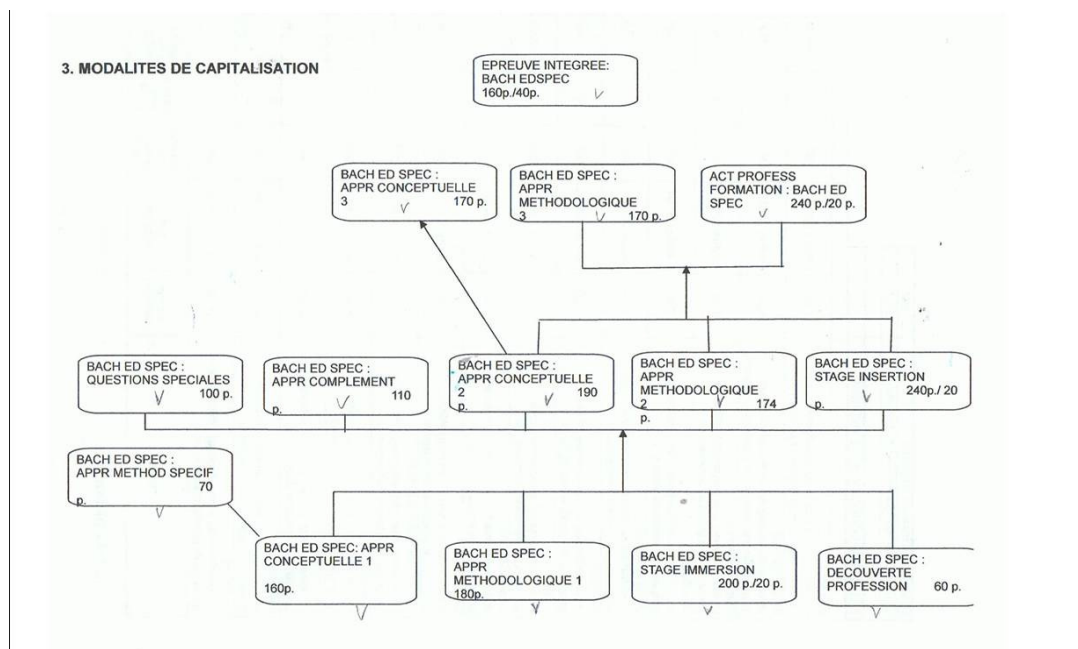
3. MODALITES DE CAPITALISATION

EPREUVE INTEGREE: BACH EDSPEC 160p./40p. V

BACH ED SPEC : APPR CONCEPTUELLE 3 V 170 p.

BACH ED SPEC : APPR METHODOLOGIQUE 3 V 170 p.

ACT PROFESS FORMATION : BACH ED SPEC V 240 p./20 p.

BACH ED SPEC : QUESTIONS SPECIALES V 100 p.

BACH ED SPEC : APPR COMPLEMENT V 110 p.

BACH ED SPEC : APPR CONCEPTUELLE 2 V 190

BACH ED SPEC : APPR METHODOLOGIQUE 2 V 174 p.

BACH ED SPEC : STAGE INSERTION V 240p./ 20 p.

BACH ED SPEC : APPR METHOD SPECIF 70 p. V

BACH ED SPEC: APPR CONCEPTUELLE 1 160p. V

BACH ED SPEC : APPR METHODOLOGIQUE 1 180p. V

BACH ED SPEC : STAGE IMMERSION 200 p./20 p. V

BACH ED SPEC : DECOUVERTE PROFESSION 60 p. V